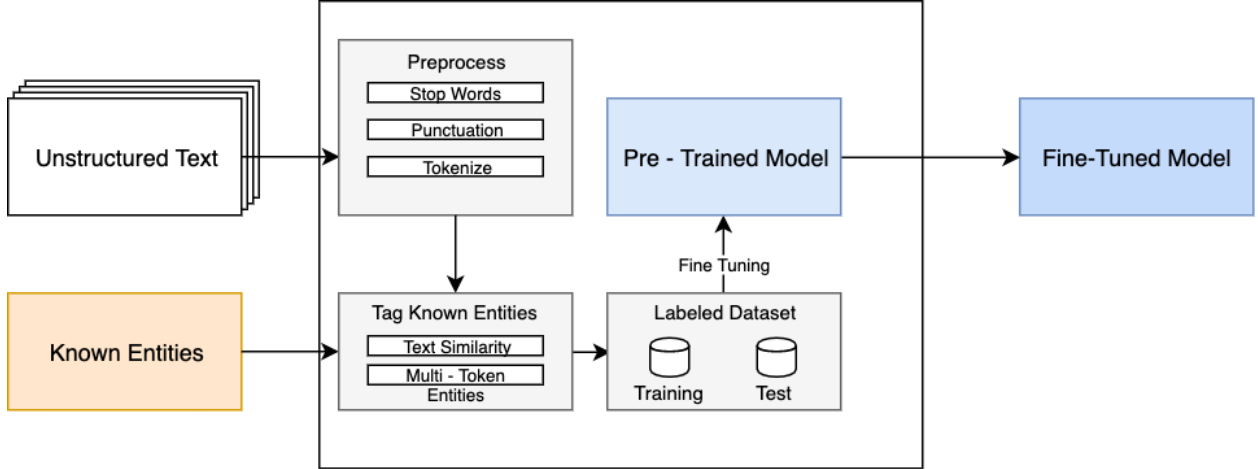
Unstructured Text

Known Entities

Preprocess

Stop Words

Punctuation

Tokenize

Tag Known Entities

Text Similarity

Multi - Token Entities

Labeled Dataset

Training

Test

Fine Tuning

Pre - Trained Model

Fine-Tuned Model